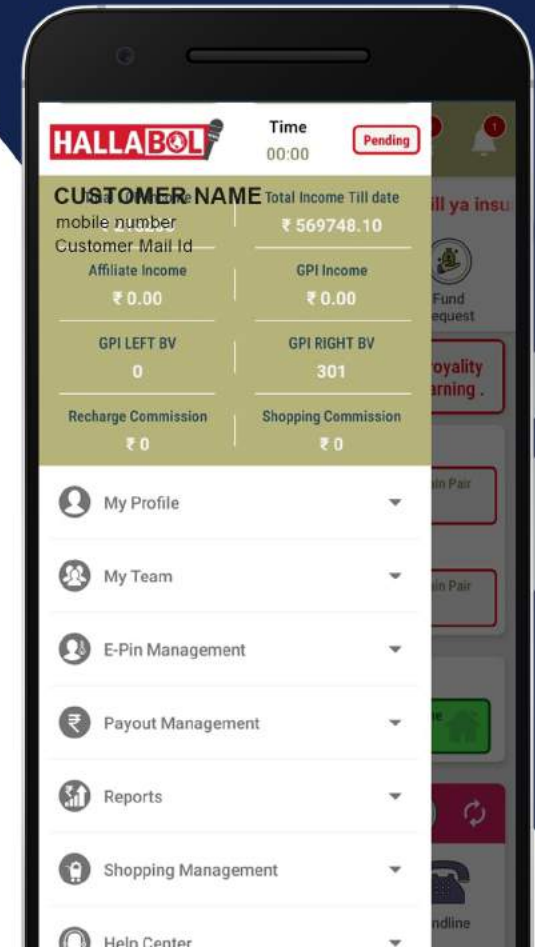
HALLABOL

Time
00:00

Pending

CUSTOMER NAME
mobile number
Customer Mail Id

Total Income Till date
₹ 569748.10

Affiliate Income
₹ 0.00

GPI Income
₹ 0.00

GPI LEFT BV
0

GPI RIGHT BV
301

Recharge Commission
₹ 0

Shopping Commission
₹ 0

My Profile

My Team

E-Pin Management

Payout Management

Reports

Shopping Management

Help Center

ill ya insu

Fund
equest

oyality
arning .

in Pair

in Pair

ndline